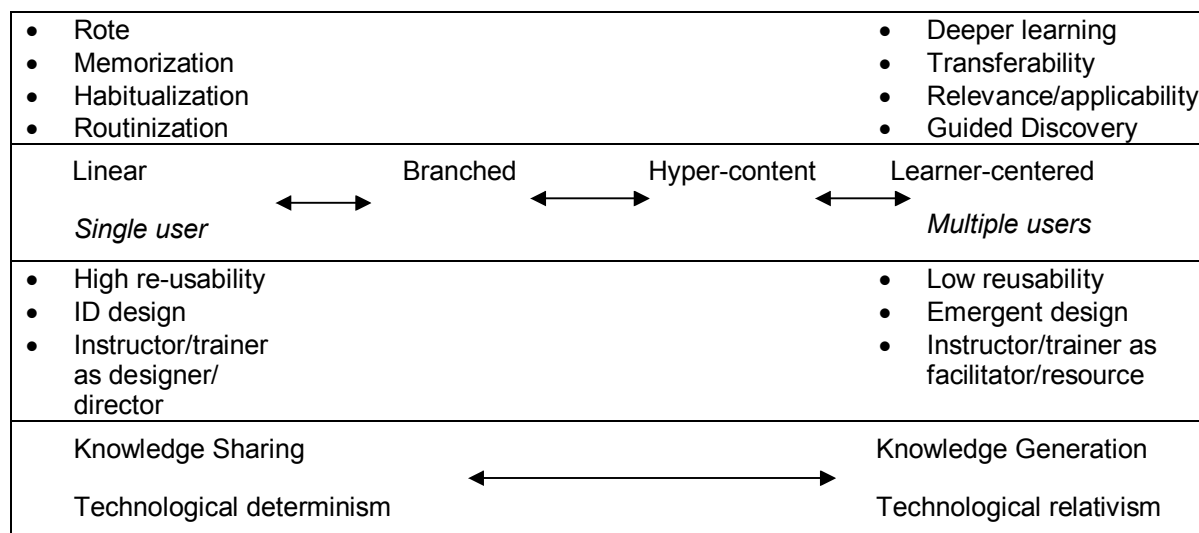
- Rote
- Memorization
- Habitualization
- Routinization

- Deeper learning
- Transferability
- Relevance/applicability
- Guided Discovery

Linear ↔ Branched ↔ Hyper-content ↔ Learner-centered

*Single user*

*Multiple users*

- High re-usability
- ID design
- Instructor/trainer as designer/ director

- Low reusability
- Emergent design
- Instructor/trainer as facilitator/resource

Knowledge Sharing ↔ Knowledge Generation

Technological determinism

Technological relativism